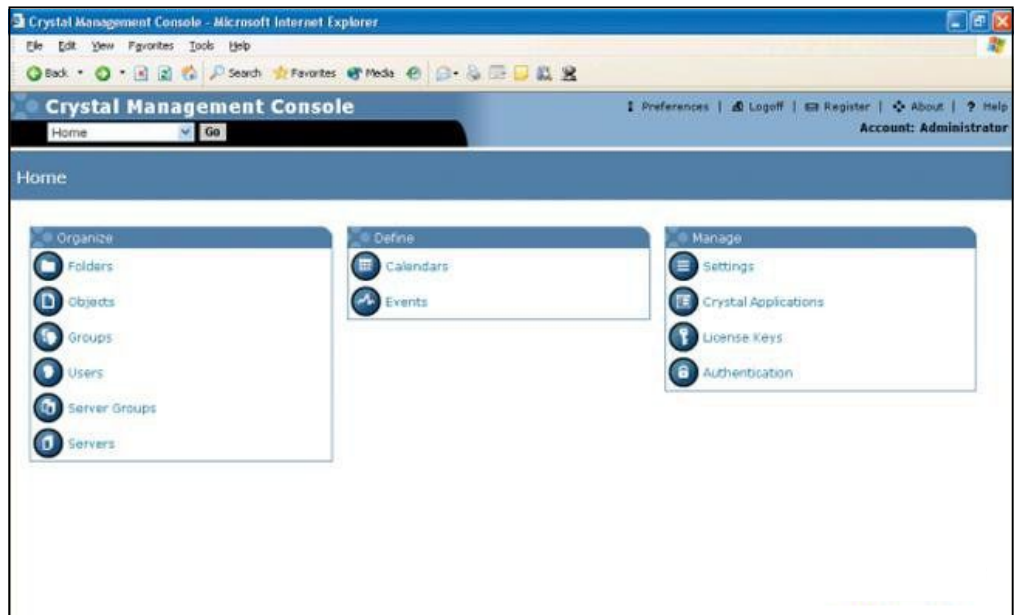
Crystal Management Console - Microsoft Internet Explorer

File Edit View Favorites Tools Help

Back Search Favorites Media

Crystal Management Console

Preferences | Logoff | Register | About | ? Help

Account: Administrator

Home Go

Home

Organize
Folders
Objects
Groups
Users
Server Groups
Servers

Define
Calendars
Events

Manage
Settings
Crystal Applications
License Keys
Authentication